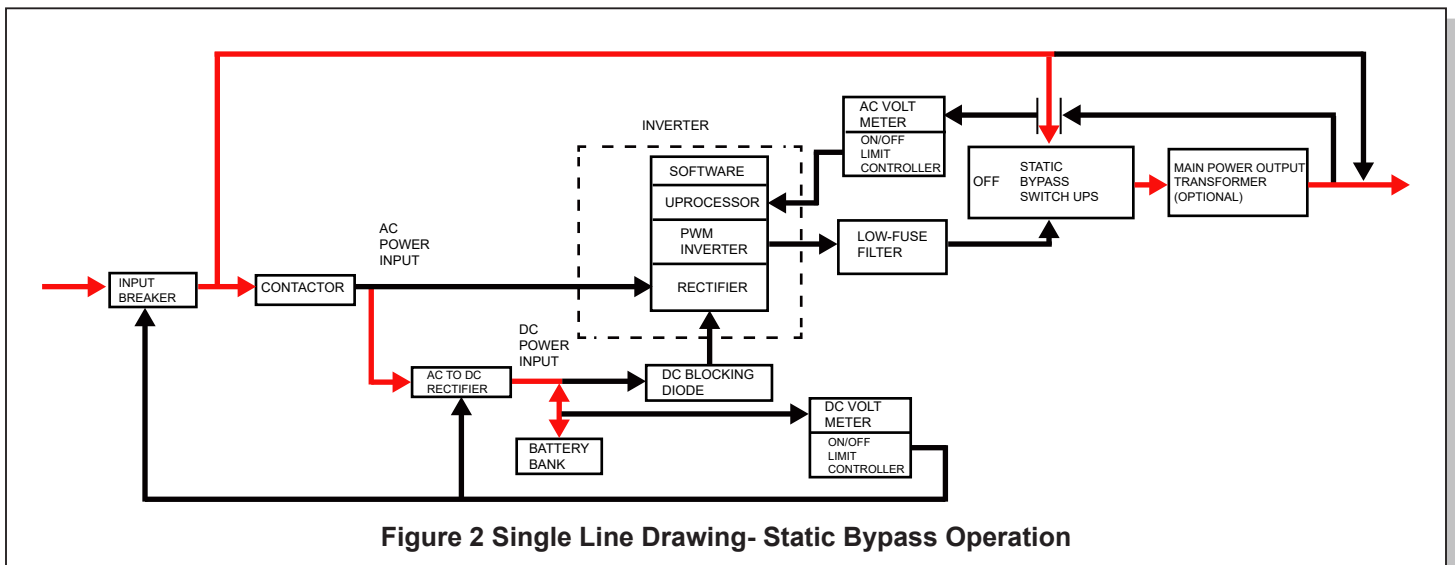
AC VOLT METER
ON/OFF LIMIT CONTROLLER

INVERTER

SOFTWARE
UPROCESSOR
PWM INVERTER
RECTIFIER

OFF
STATIC BYPASS SWITCH UPS

MAIN POWER OUTPUT TRANSFORMER (OPTIONAL)

AC POWER INPUT

LOW-FUSE FILTER

INPUT BREAKER

CONTACTOR

DC POWER INPUT

AC TO DC RECTIFIER

DC BLOCKING DIODE

DC VOLT METER
ON/OFF LIMIT CONTROLLER

BATTERY BANK

Figure 2 Single Line Drawing- Static Bypass Operation